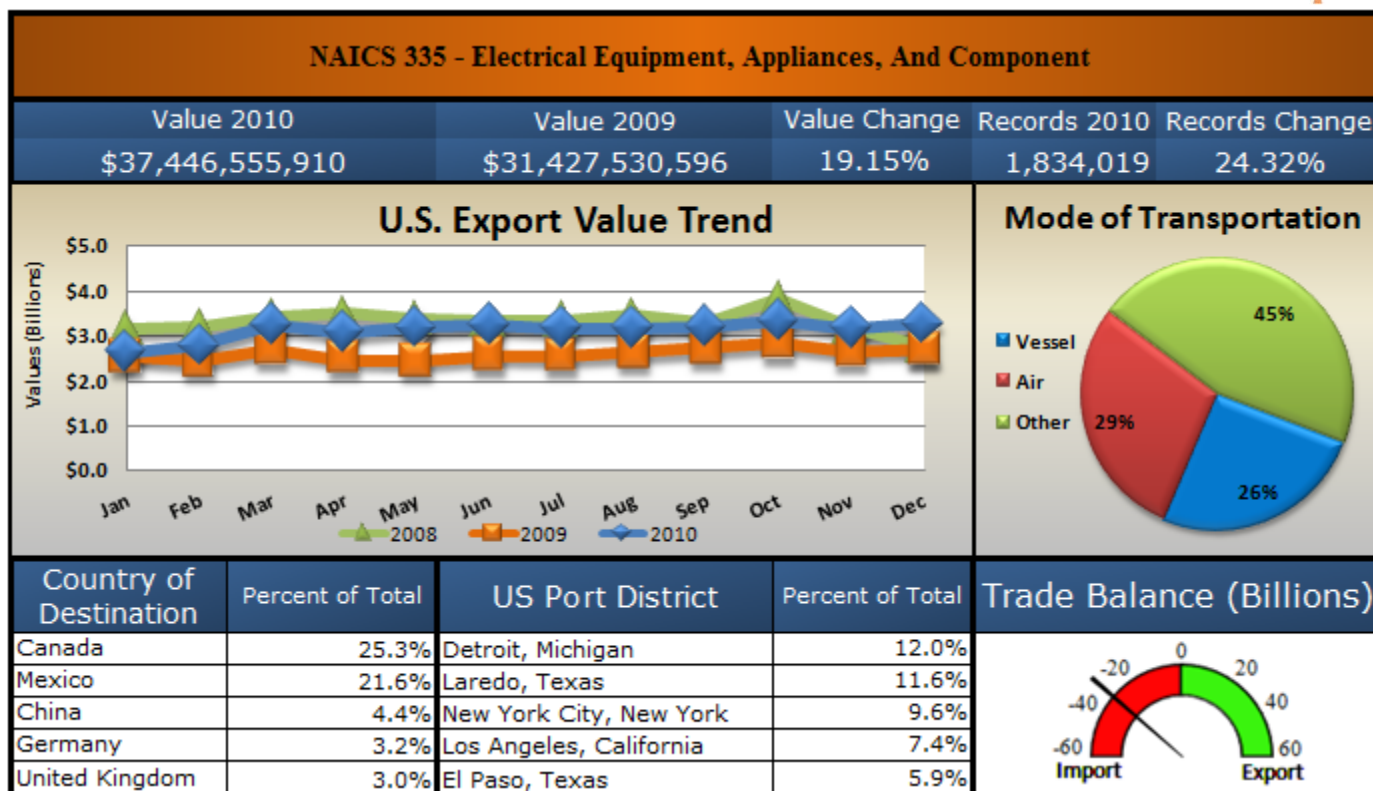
NAICS 335 - Electrical Equipment, Appliances, And Component

| Value 2010 | Value 2009 | Value Change | Records 2010 | Records Change |
|---|---|---|---|---|
| $37,446,555,910 | $31,427,530,596 | 19.15% | 1,834,019 | 24.32% |

U.S. Export Value Trend

Values (Billions)

$5.0
$4.0
$3.0
$2.0
$1.0
$0.0

Jan Feb Mar Apr May Jun Jul Aug Sep Oct Nov Dec

2008 2009 2010

Mode of Transportation

Vessel
Air
Other

45%
29%
26%

| Country of Destination | Percent of Total | US Port District | Percent of Total |
|---|---|---|---|
| Canada | 25.3% | Detroit, Michigan | 12.0% |
| Mexico | 21.6% | Laredo, Texas | 11.6% |
| China | 4.4% | New York City, New York | 9.6% |
| Germany | 3.2% | Los Angeles, California | 7.4% |
| United Kingdom | 3.0% | El Paso, Texas | 5.9% |

Trade Balance (Billions)

-60 -40 -20 0 20 40 60
Import
Export